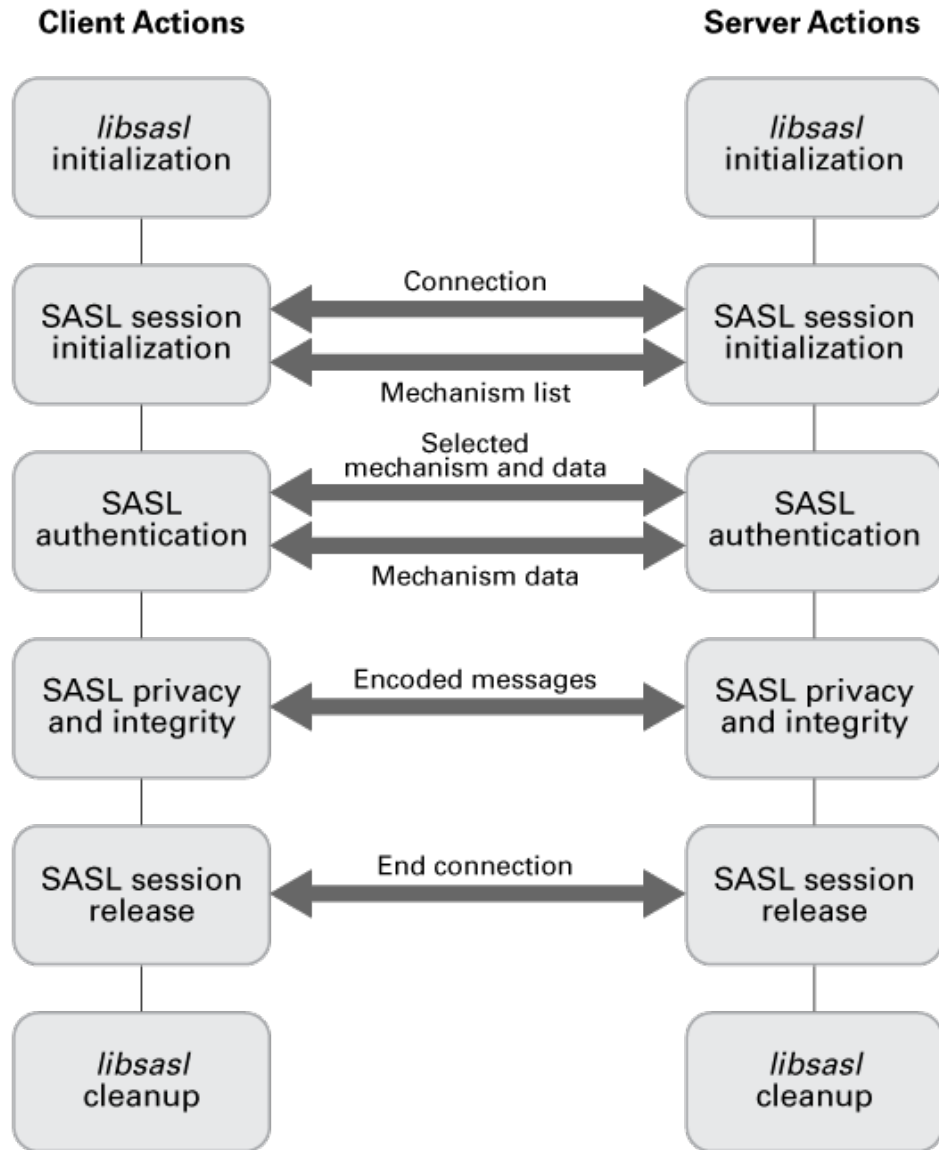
Client Actions

Server Actions

libsasl initialization

libsasl initialization

SASL session initialization

Connection

Mechanism list

SASL session initialization

SASL authentication

Selected mechanism and data

Mechanism data

SASL authentication

SASL privacy and integrity

Encoded messages

SASL privacy and integrity

SASL session release

End connection

SASL session release

libsasl cleanup

libsasl cleanup